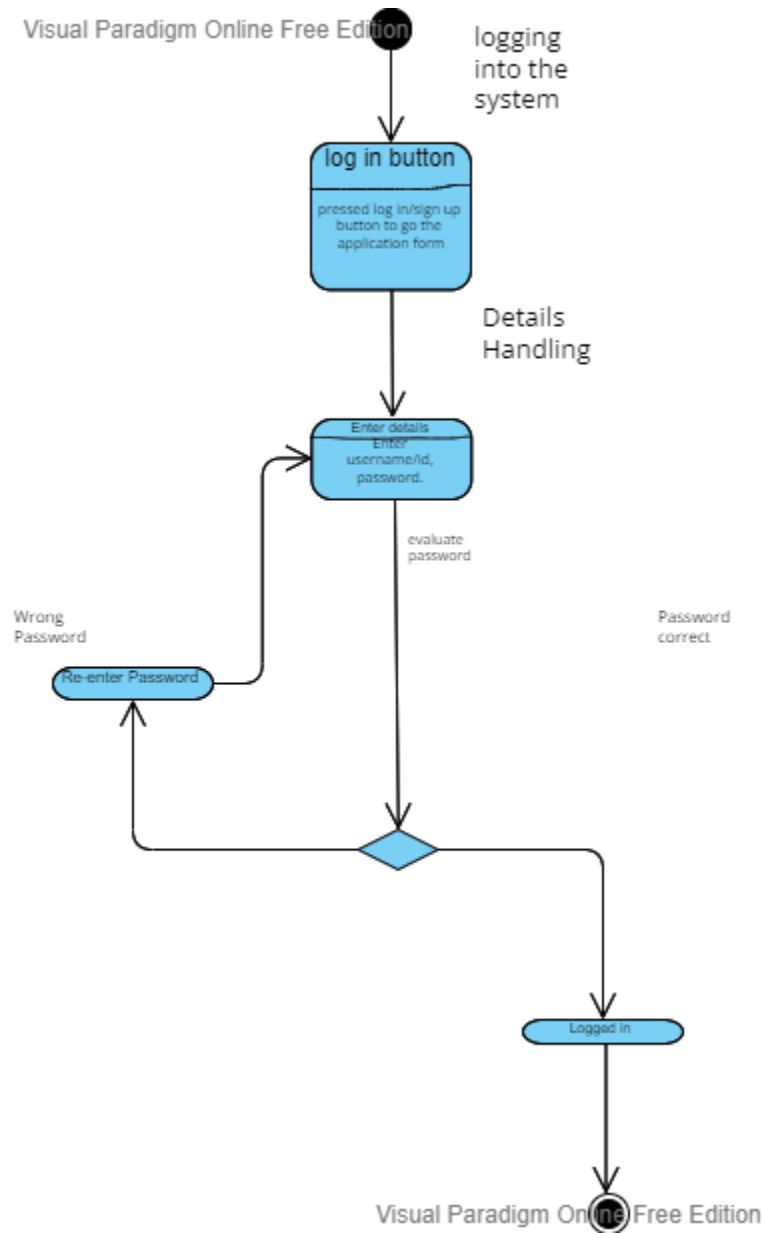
Visual Paradigm Online Free Edition

logging into the system

log in button

pressed log in/sign up button to go the application form

Details Handling

Enter details

Enter username/id, password.

evaluate password

Wrong Password

Password correct

Re-enter Password

Logged in

Visual Paradigm Online Free Edition